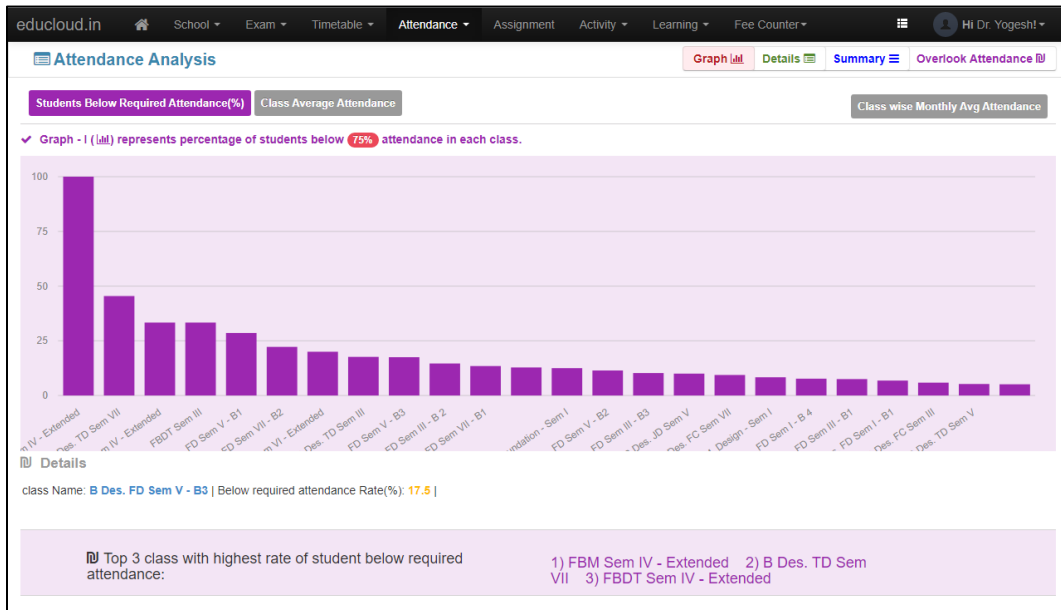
educloud.in School ▾ Exam ▾ Timetable ▾ Attendance ▾ Assignment Activity ▾ Learning ▾ Fee Counter ▾ Hi Dr. Yogesh! ▾

Attendance Analysis

Graph Details Summary Overlook Attendance

Students Below Required Attendance(%) Class Average Attendance

Class wise Monthly Avg Attendance

✔ Graph - I ( ) represents percentage of students below 75% attendance in each class.

100
75
50
25
0

n IV - Extended, Des. TD Sem VII, m IV - Extended, FBDT Sem III, FD Sem V - B1, FD Sem VII - B2, m VI - Extended, Des. TD Sem III, FD Sem V - B3, FD Sem III - B 2, FD Sem VII - B1, undation - Sem I, FD Sem V - B2, FD Sem III - B3, Des. JD Sem V, Des. FC Sem VII, Design - Sem I, FD Sem I - B 4, FD Sem III - B1, FD Sem I - B1, Des. FC Sem III, Des. TD Sem V

Details

class Name: B Des. FD Sem V - B3 | Below required attendance Rate(%): 17.5 |

Top 3 class with highest rate of student below required attendance:

1) FBM Sem IV - Extended 2) B Des. TD Sem VII 3) FBDT Sem IV - Extended